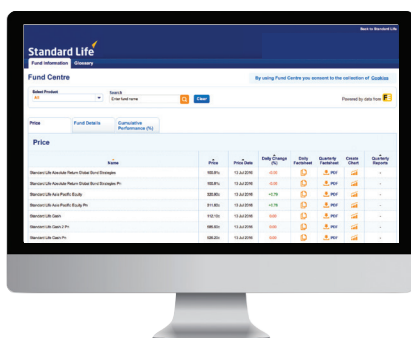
Back to Standard Life

Standard Life

Fund information Glossary

Fund Centre

By using Fund Centre you consent to the collection of Cookies

Select Product
All

Search
Enter fund name

Clear

Powered by data from F

Price

Fund Details

Cumulative Performance (%)

Price

| Name | Price | Price Date | Daily Change (%) | Daily Factsheet | Quarterly Factsheet | Create Chart | Quarterly Reports |
|---|---|---|---|---|---|---|---|
| Standard Life Absolute Return Global Bond Strategies | 105.8 | 13 Jul 2016 | -0.05 | | PDF | | - |
| Standard Life Absolute Return Global Bond Strategies Pn | 103.9 | 13 Jul 2016 | -0.05 | | PDF | | - |
| Standard Life Asia Pacific Equity | 320.90 | 13 Jul 2016 | +0.78 | | PDF | | - |
| Standard Life Asia Pacific Equity Pn | 511.80 | 13 Jul 2016 | +0.78 | | PDF | | - |
| Standard Life Cash | 112.10 | 13 Jul 2016 | 0.00 | | PDF | | - |
| Standard Life Cash 2 Pn | 186.60 | 13 Jul 2016 | 0.00 | | PDF | | - |
| Standard Life Cash Pn | 226.20 | 13 Jul 2016 | 0.00 | | PDF | | - |